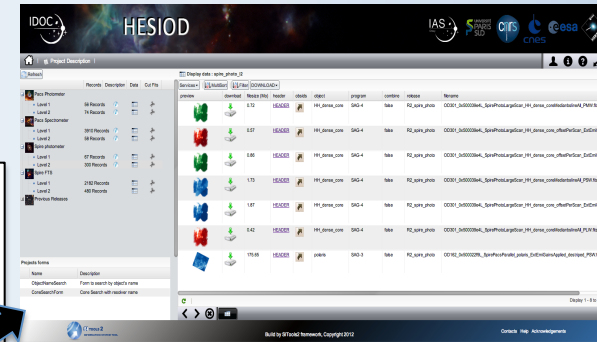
IDOC
HESIOD
IAS
cnrs
esa
cnes

Project Description

Refresh

| | Records | Description | Data | Cut Fits |
|---|---|---|---|---|
| Pacs Photometer | | | | |
| Level 1 | 58 Records | | | |
| Level 2 | 74 Records | | | |
| Pacs Spectrometer | | | | |
| Level 1 | 2810 Records | | | |
| Level 2 | 68 Records | | | |
| Spire photometer | | | | |
| Level 1 | 87 Records | | | |
| Level 2 | 300 Records | | | |
| Spire FTS | | | | |
| Level 1 | 2182 Records | | | |
| Level 2 | 480 Records | | | |
| Previous Releases | | | | |

Projects forms

| Name | Description |
|---|---|
| ObjectNameSearch | Form to search by object's name |
| ConeSearchForm | Cone Search with resolver name |

Display data : spire_photo_l2

Services | Multisort | Filter | DOWNLOAD

| preview | download | filesize (Mo) | header | obsids | object | program | combine | release | filename |
|---|---|---|---|---|---|---|---|---|---|
| | | 0.72 | HEADER | | HH_dense_core | SAG-4 | false | R2_spire_photo | OD301_0x50003fe4L_SpirePhotoLargeScan_HH_dense_coreMediantslineMI_PMW |
| | | 0.57 | HEADER | | HH_dense_core | SAG-4 | false | R2_spire_photo | OD301_0x50003fe4L_SpirePhotoLargeScan_HH_dense_core_offsetPerScan_ExtEmi |
| | | 0.86 | HEADER | | HH_dense_core | SAG-4 | false | R2_spire_photo | OD301_0x50003fe4L_SpirePhotoLargeScan_HH_dense_core_offsetPerScan_ExtEmi |
| | | 1.73 | HEADER | | HH_dense_core | SAG-4 | false | R2_spire_photo | OD301_0x50003fe4L_SpirePhotoLargeScan_HH_dense_coreMediantslineMI_PSW |
| | | 1.67 | HEADER | | HH_dense_core | SAG-4 | false | R2_spire_photo | OD301_0x50003fe4L_SpirePhotoLargeScan_HH_dense_core_offsetPerScan_ExtEmi |
| | | 0.42 | HEADER | | HH_dense_core | SAG-4 | false | R2_spire_photo | OD301_0x50003fe4L_SpirePhotoLargeScan_HH_dense_coreMediantslineMI_PLW |
| | | 175.65 | HEADER | | polaris | SAG-3 | false | R2_spire_photo | OD162_0x50002f8L_SpirePacsParallel_polaris_ExtEmiGainsApplied_destriped_PSW |

Display 1 - 8 to

Build by SITools2 framework, Copyright 2012

Contacts Help Acknowledgements